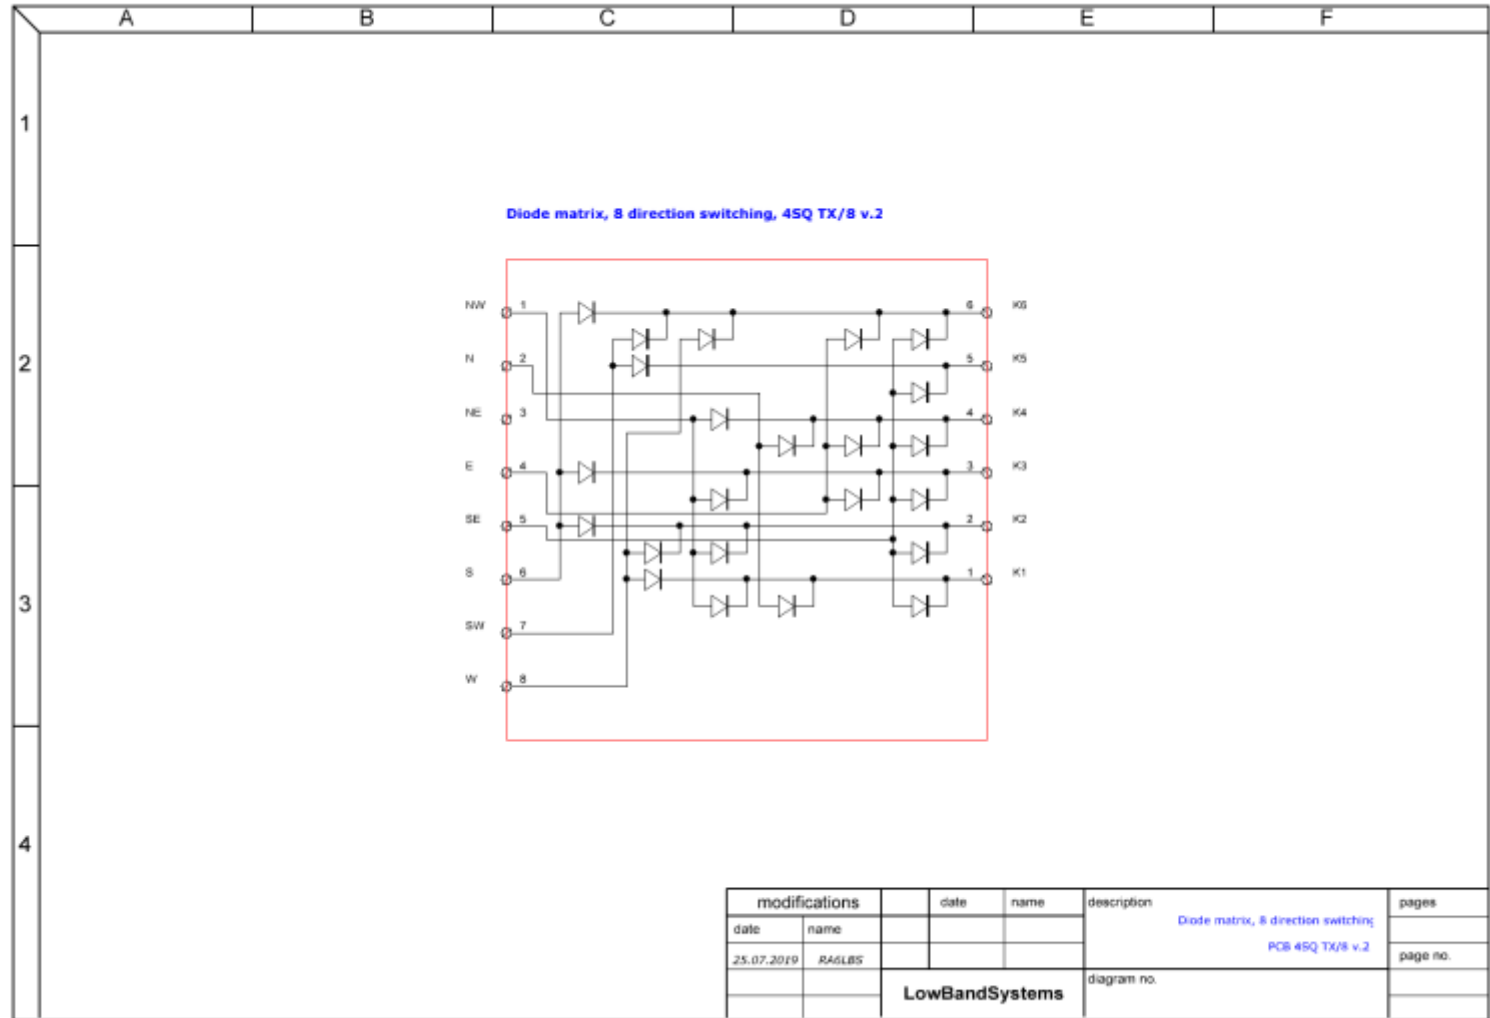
A B C D E F

1

2

3

4

Diode matrix, 8 direction switching, 4SQ TX/8 v.2

NW 1
N 2
NE 3
E 4
SE 5
S 6
SW 7
W 8

6 K6
5 K5
4 K4
3 K3
2 K2
1 K1

| modifications | | date | name | description | pages |
|---|---|---|---|---|---|
| date | name | | | Diode matrix, 8 direction switching PCB 4SQ TX/8 v.2 | page no. |
| 25.07.2019 | RA6LBS | | | | |
| | | LowBandSystems | | diagram no. | |